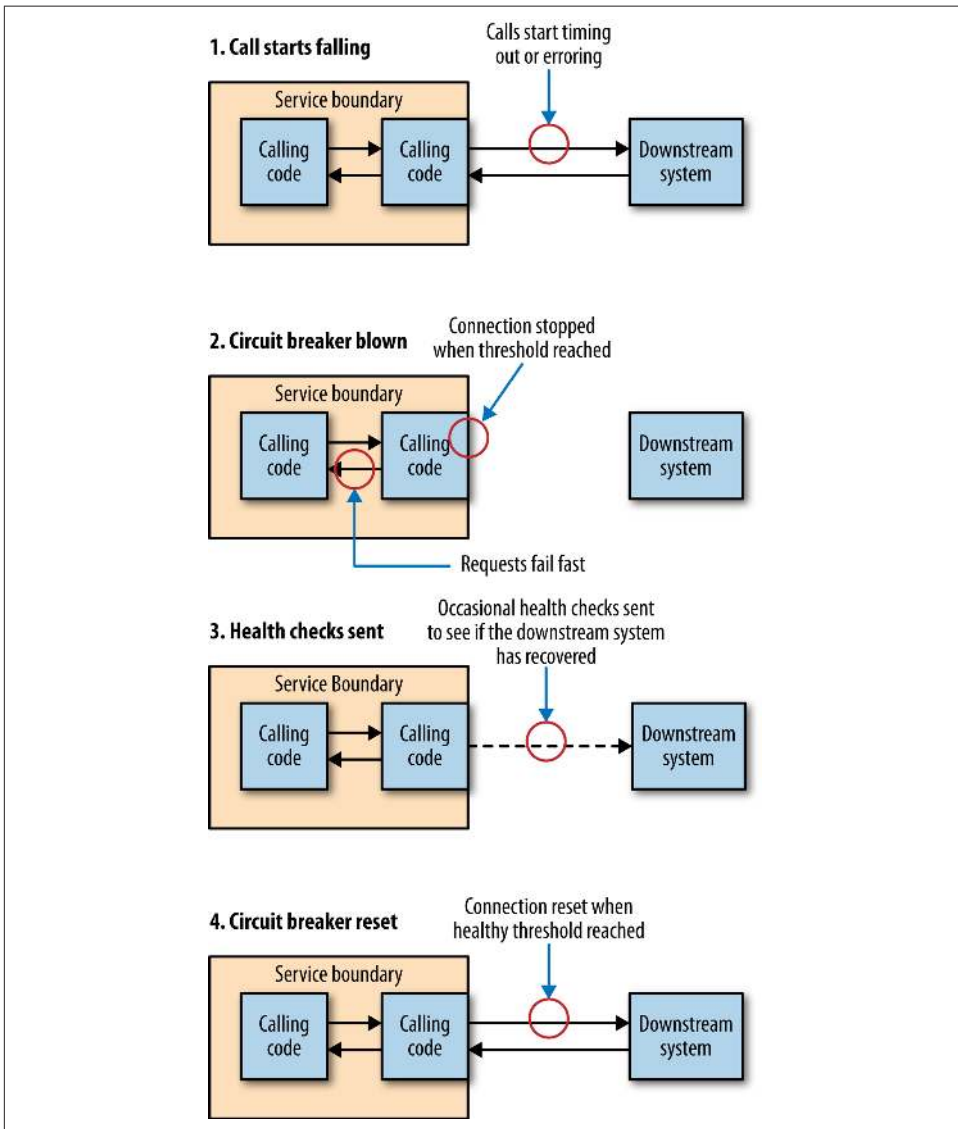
1. Call starts falling

Calls start timing out or erroring

Service boundary

Calling code

Calling code

Downstream system

2. Circuit breaker blown

Connection stopped when threshold reached

Service boundary

Calling code

Calling code

Downstream system

Requests fail fast

3. Health checks sent

Occasional health checks sent to see if the downstream system has recovered

Service Boundary

Calling code

Calling code

Downstream system

4. Circuit breaker reset

Connection reset when healthy threshold reached

Service boundary

Calling code

Calling code

Downstream system